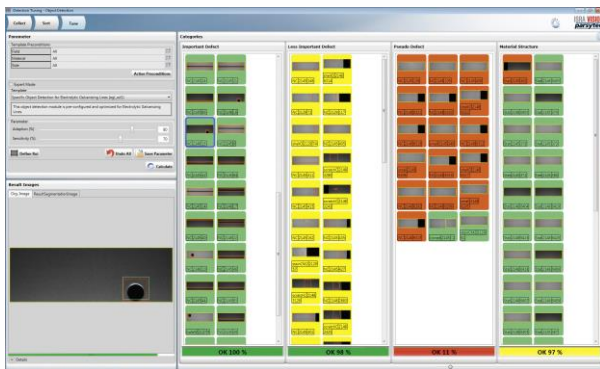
Collect Sort Tune

Parameter

Template Preconditions

Expert Mode

Template

Active Preconditions

Define Roi

Train All

Save Parameter

Calculate

Result Images

Categories

Important Defect

Less Important Defect

Pseudo Defect

Material Structure

OK 100 %

OK 98 %

OK 11 %

OK 97 %

ISRA VISION parsytec